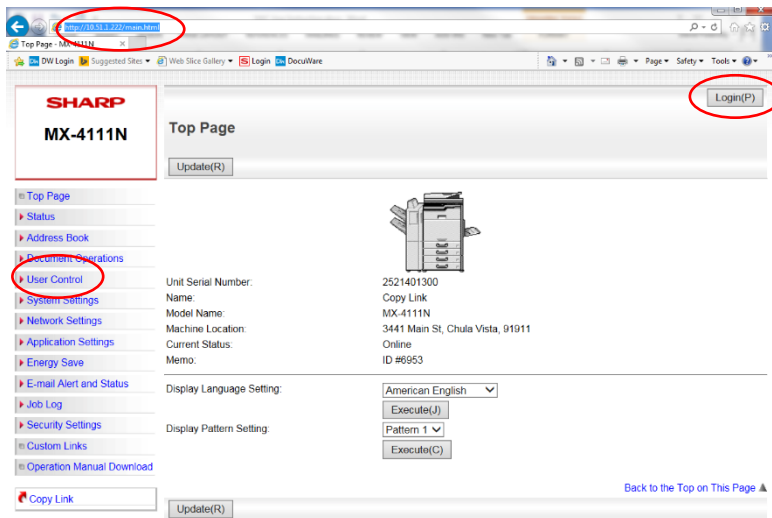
http://10.51.1.222/main.html

Top Page - MX-4111N

DW Login Suggested Sites Web Slice Gallery Login DocuWare

Page Safety Tools

SHARP
MX-4111N

Login(P)

Top Page

Update(R)

Top Page
Status
Address Book
Document Operations
User Control
System Settings
Network Settings
Application Settings
Energy Save
E-mail Alert and Status
Job Log
Security Settings
Custom Links
Operation Manual Download

Copy Link

| | |
|---|---|
| Unit Serial Number: | 2521401300 |
| Name: | Copy Link |
| Model Name: | MX-4111N |
| Machine Location: | 3441 Main St, Chula Vista, 91911 |
| Current Status: | Online |
| Memo: | ID #6953 |

Display Language Setting: American English
Execute(J)

Display Pattern Setting: Pattern 1
Execute(C)

Back to the Top on This Page

Update(R)